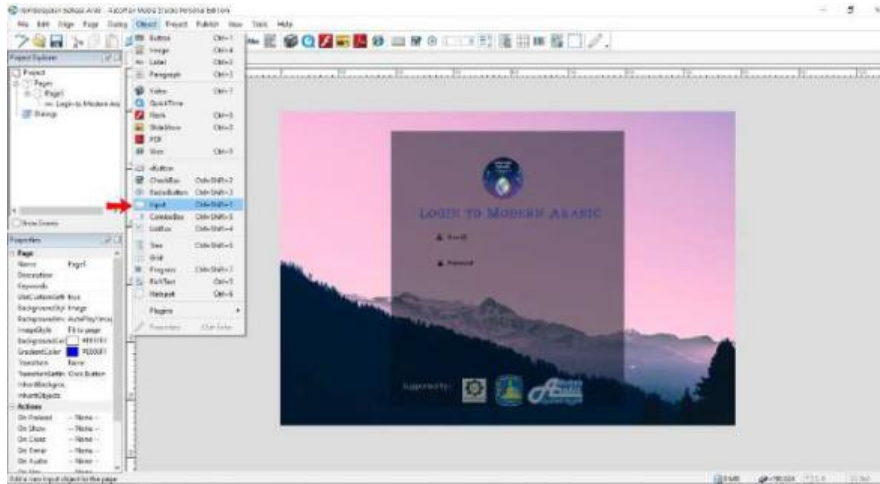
Homeduoation School Arabic - AutoPlay Media Studio Personal Edition
File Edit Page Dialog Object Project Publish View Tools Help
Project Explorer
Project
Pages
Page1
Login to Modern Ara
Dialogs
Show Events
Properties
Page
Name Page1
Description
Keywords
UseCustomSetti True
BackgroundSty Image
BackgroundIm AutoPlay\Imag
ImageStyle Fit to page
BackgroundCol #FFFFFF
GradientColor #0000FF
Transition None
TransitionSetti Click Button
InheritBackgro
InheritObjects
Actions
On Preload -- None --
On Show -- None --
On Close -- None --
On Timer -- None --
On Audio -- None --
Button Ctrl+1
Image Ctrl+4
Label Ctrl+2
Paragraph Ctrl+3
Video Ctrl+7
QuickTime
Flash Ctrl+5
SlideShow Ctrl+0
PDF
Web Ctrl+6
xButton
CheckBox Ctrl+Shift+2
RadioButton Ctrl+Shift+3
Input Ctrl+Shift+1
ComboBox Ctrl+Shift+5
ListBox Ctrl+Shift+4
Tree Ctrl+Shift+6
Grid
Progress Ctrl+Shift+7
RichText Ctrl+8
Hotspot Ctrl+9
Plugins
Properties Ctrl+Enter
LOGIN TO MODERN ARABIC
Email
Password
Supported by:
Add a new Input object to the page